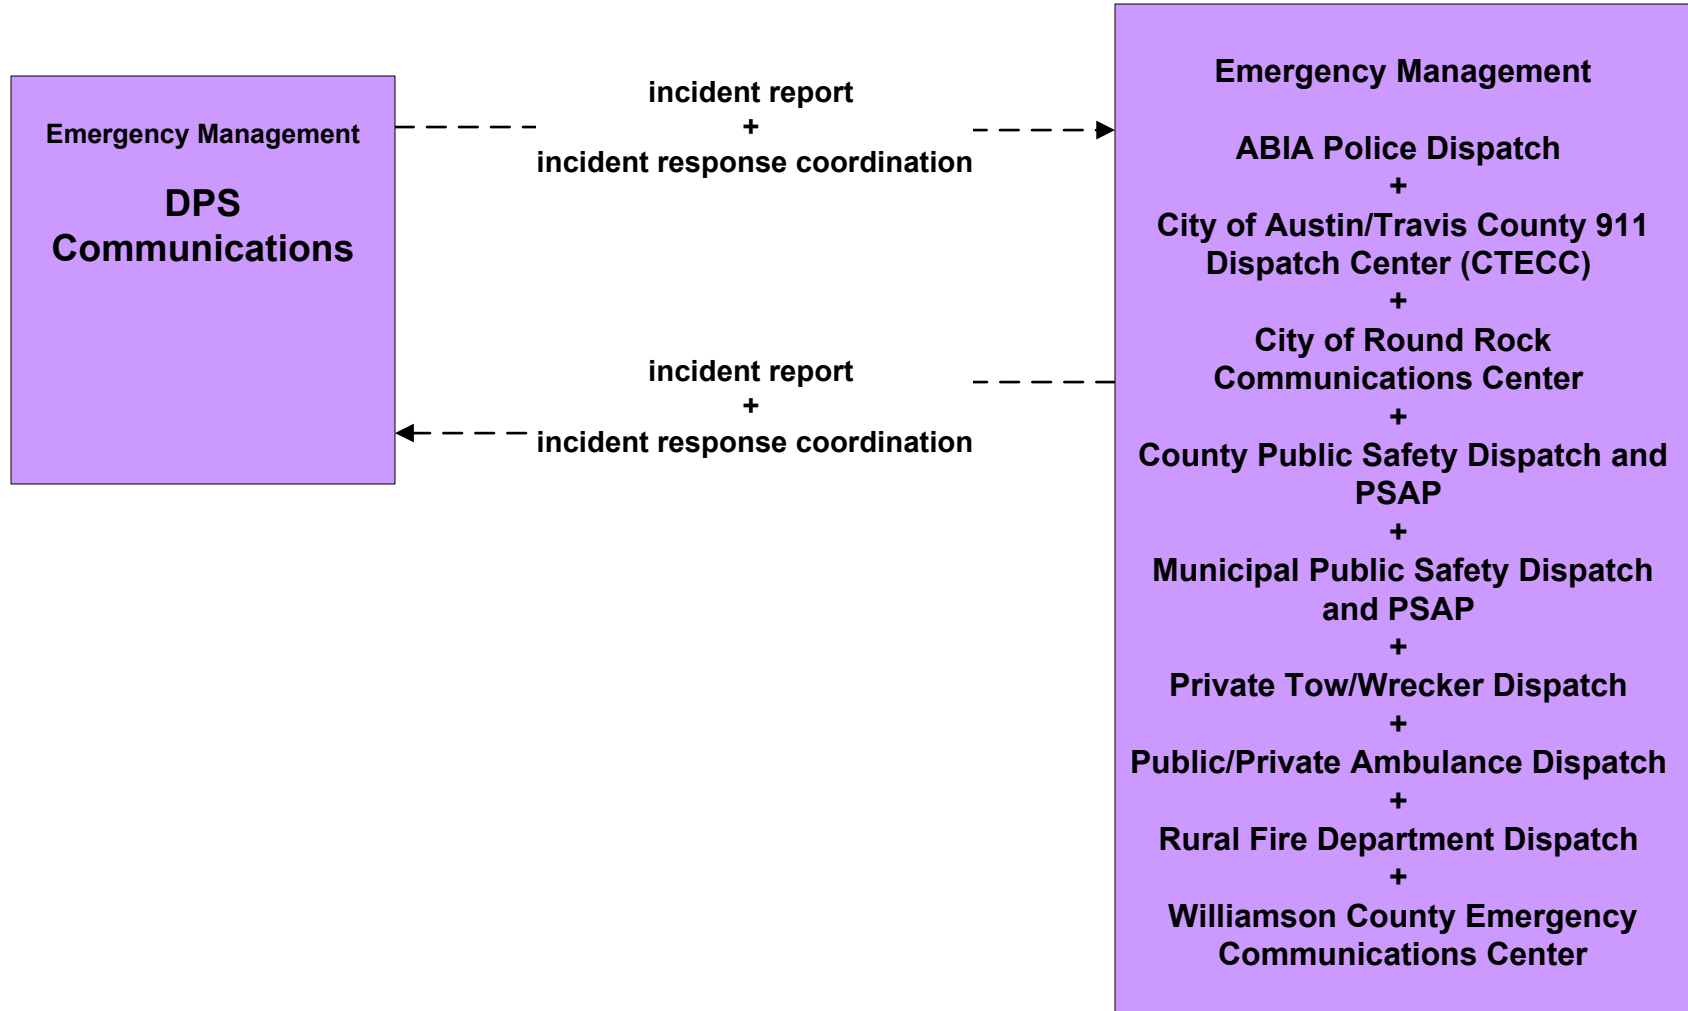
Emergency Management

DPS Communications

incident report
+
incident response coordination

incident report
+
incident response coordination

Emergency Management

ABIA Police Dispatch
+
City of Austin/Travis County 911 Dispatch Center (CTECC)
+
City of Round Rock Communications Center
+
County Public Safety Dispatch and PSAP
+
Municipal Public Safety Dispatch and PSAP
+
Private Tow/Wrecker Dispatch
+
Public/Private Ambulance Dispatch
+
Rural Fire Department Dispatch
+
Williamson County Emergency Communications Center